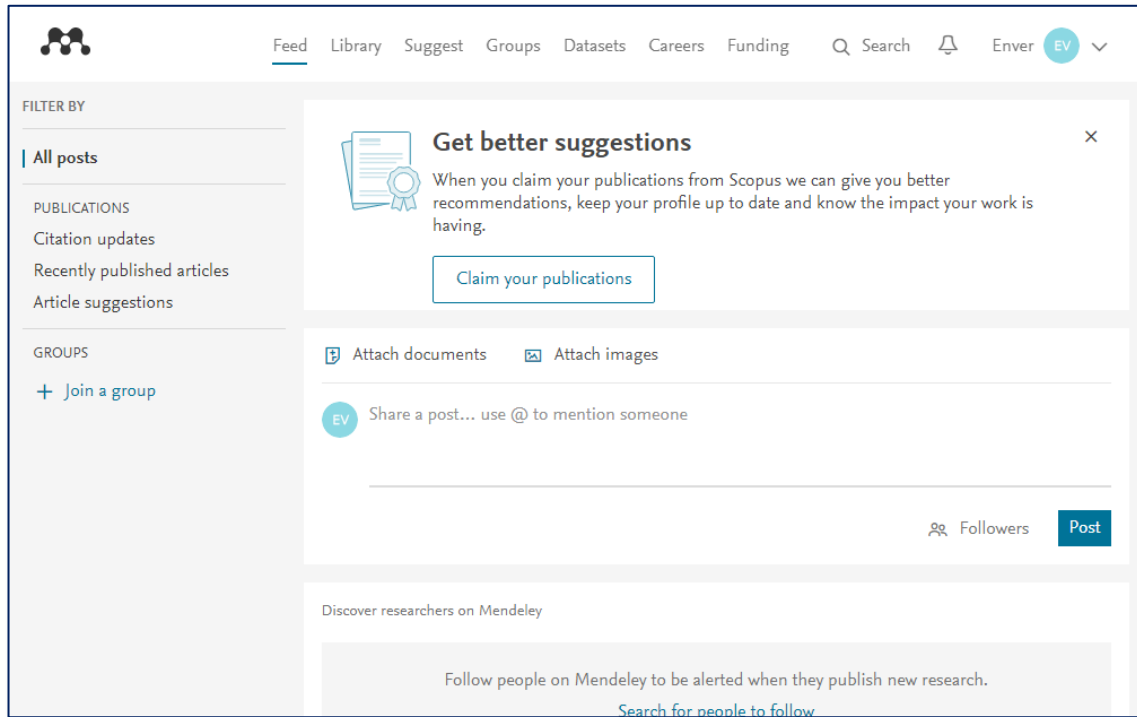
Feed Library Suggest Groups Datasets Careers Funding Search Enver EV

FILTER BY

All posts

PUBLICATIONS

Citation updates

Recently published articles

Article suggestions

GROUPS

+ Join a group

Get better suggestions

When you claim your publications from Scopus we can give you better recommendations, keep your profile up to date and know the impact your work is having.

Claim your publications

×

Attach documents Attach images

EV Share a post... use @ to mention someone

Followers Post

Discover researchers on Mendeley

Follow people on Mendeley to be alerted when they publish new research.

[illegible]